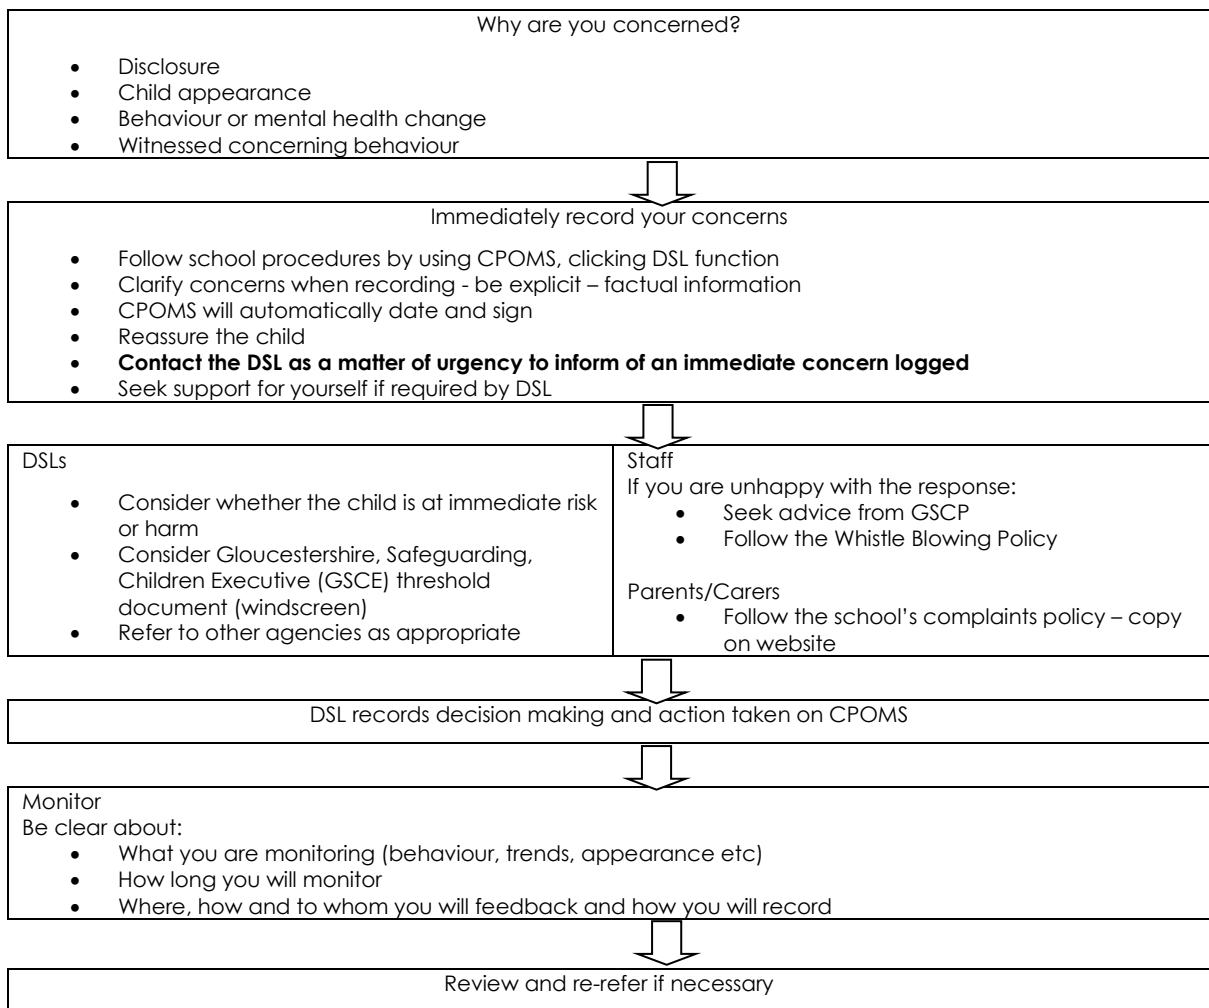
Why are you concerned?

- Disclosure
- Child appearance
- Behaviour or mental health change
- Witnessed concerning behaviour

Immediately record your concerns

- Follow school procedures by using CPOMS, clicking DSL function
- Clarify concerns when recording - be explicit – factual information
- CPOMS will automatically date and sign
- Reassure the child
- **Contact the DSL as a matter of urgency to inform of an immediate concern logged**
- Seek support for yourself if required by DSL

DSLs

- Consider whether the child is at immediate risk or harm
- Consider Gloucestershire, Safeguarding, Children Executive (GSCE) threshold document (windscreen)
- Refer to other agencies as appropriate

Staff
If you are unhappy with the response:
- Seek advice from GSCP
- Follow the Whistle Blowing Policy

Parents/Carers
- Follow the school's complaints policy – copy on website

DSL records decision making and action taken on CPOMS

Monitor
Be clear about:
- What you are monitoring (behaviour, trends, appearance etc)
- How long you will monitor
- Where, how and to whom you will feedback and how you will record

Review and re-refer if necessary